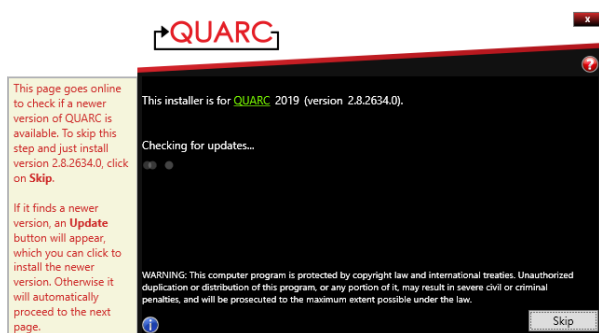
QUARC

x

?

This page goes online to check if a newer version of QUARC is available. To skip this step and just install version 2.8.2634.0, click on **Skip**.

If it finds a newer version, an **Update** button will appear, which you can click to install the newer version. Otherwise it will automatically proceed to the next page.

This installer is for QUARC 2019 (version 2.8.2634.0).

Checking for updates...

WARNING: This computer program is protected by copyright law and international treaties. Unauthorized duplication or distribution of this program, or any portion of it, may result in severe civil or criminal penalties, and will be prosecuted to the maximum extent possible under the law.

Skip